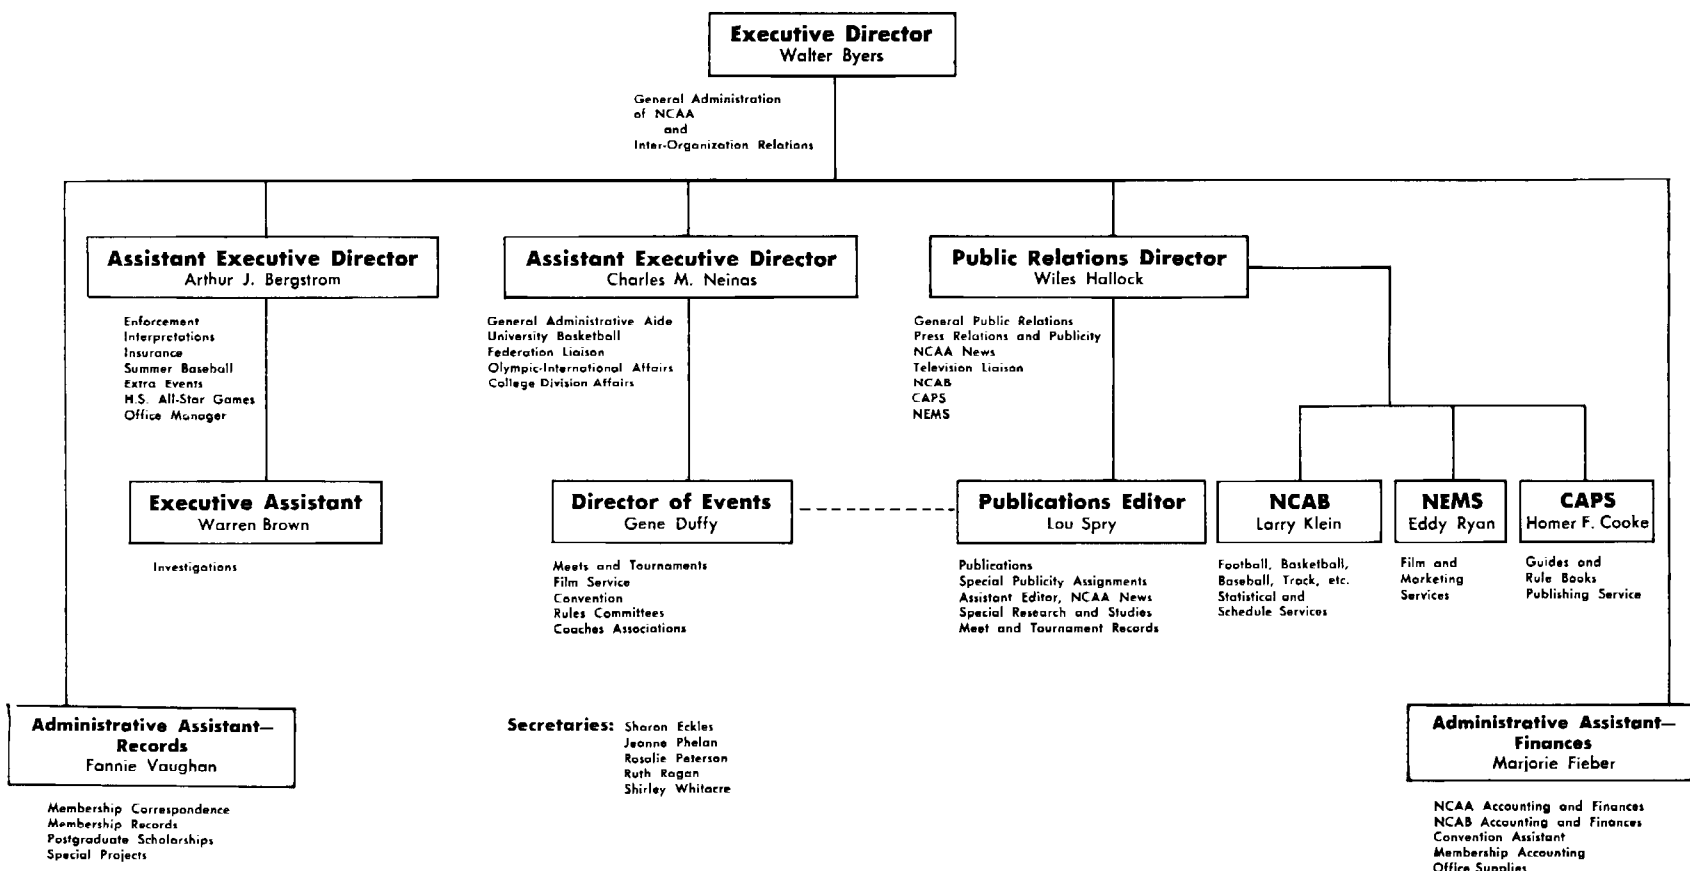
Executive Director
Walter Byers

General Administration of NCAA and Inter-Organization Relations

Assistant Executive Director
Arthur J. Bergstrom

Enforcement
Interpretations
Insurance
Summer Baseball
Extra Events
H.S. All-Star Games
Office Manager

Executive Assistant
Warren Brown

Investigations

Assistant Executive Director
Charles M. Neinas

General Administrative Aide
University Basketball
Federation Liaison
Olympic-International Affairs
College Division Affairs

Director of Events
Gene Duffy

Meets and Tournaments
Film Service
Convention
Rules Committees
Coaches Associations

Public Relations Director
Wiles Hallock

General Public Relations
Press Relations and Publicity
NCAA News
Television Liaison
NCAB
CAPS
NEMS

Publications Editor
Lou Spry

Publications
Special Publicity Assignments
Assistant Editor, NCAA News
Special Research and Studies
Meet and Tournament Records

NCAB
Larry Klein

Football, Basketball, Baseball, Track, etc. Statistical and Schedule Services

NEMS
Eddy Ryan

Film and Marketing Services

CAPS
Homer F. Cooke

Guides and Rule Books Publishing Service

Administrative Assistant—Records
Fannie Vaughan

Membership Correspondence
Membership Records
Postgraduate Scholarships
Special Projects

Secretaries: Sharon Eckles
Jeanne Phelan
Rosalie Peterson
Ruth Ragan
Shirley Whitacre

Administrative Assistant—Finances
Marjorie Fieber

NCAA Accounting and Finances
NCAB Accounting and Finances
Convention Assistant
Membership Accounting
Office Supplies